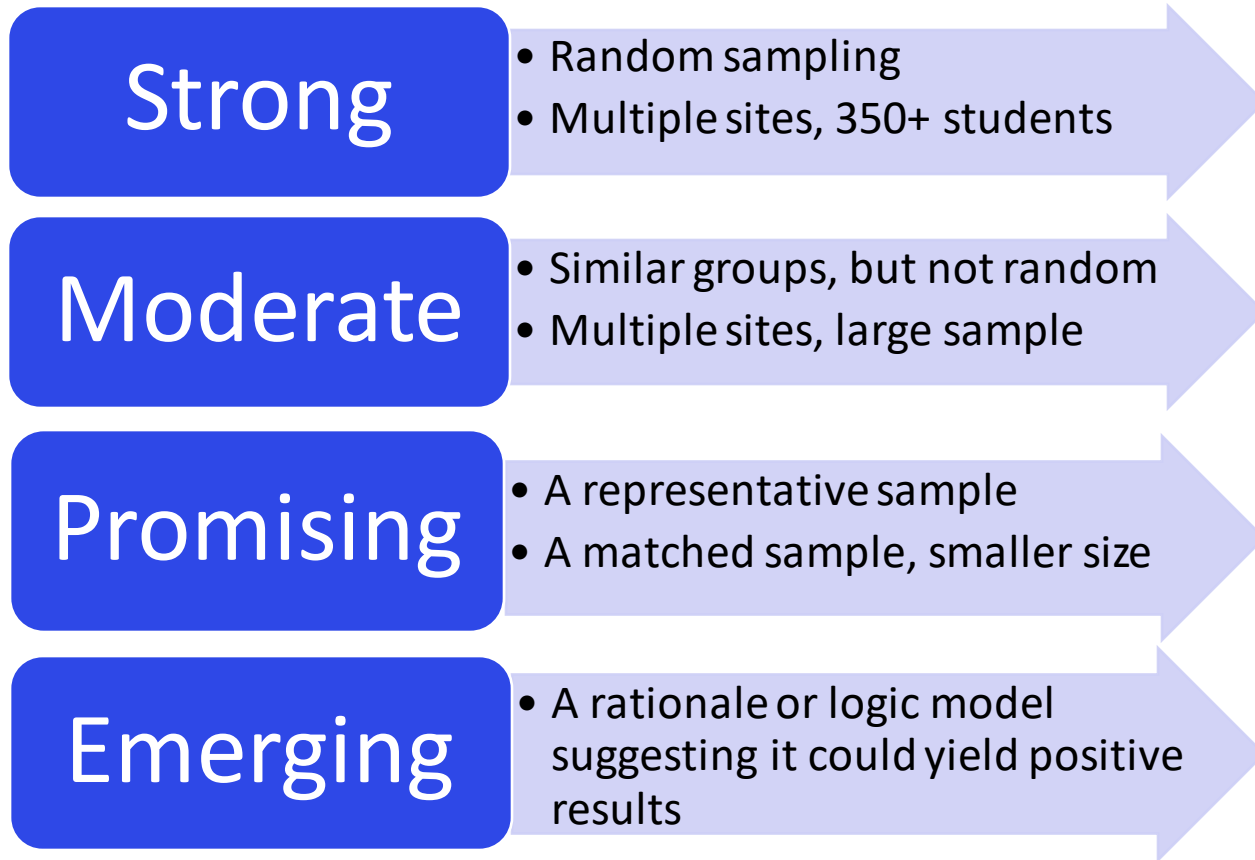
Strong

• Random sampling
• Multiple sites, 350+ students

Moderate

• Similar groups, but not random
• Multiple sites, large sample

Promising

• A representative sample
• A matched sample, smaller size

Emerging

• A rationale or logic model suggesting it could yield positive results